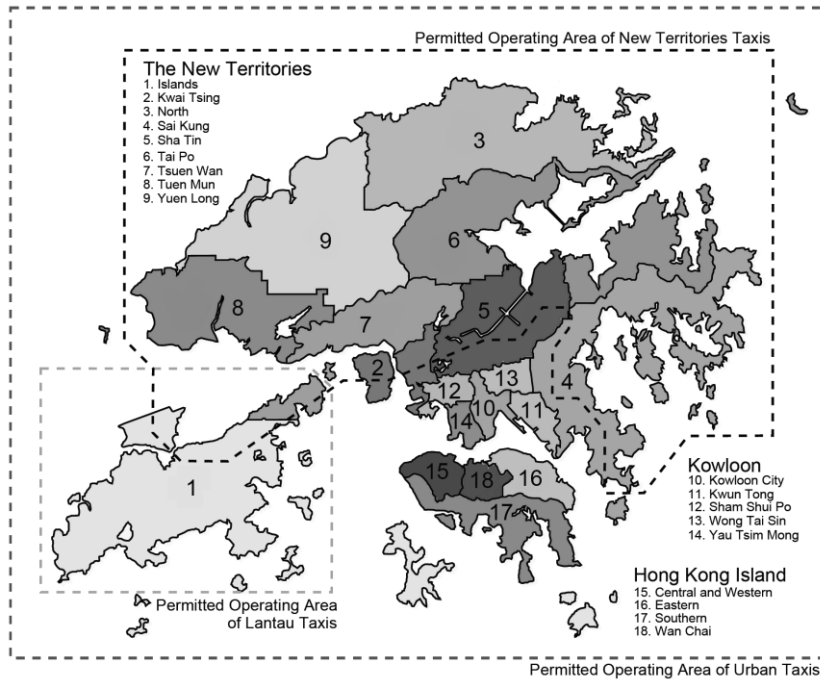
Permitted Operating Area of New Territories Taxis

The New Territories
1. Islands
2. Kwai Tsing
3. North
4. Sai Kung
5. Sha Tin
6. Tai Po
7. Tsuen Wan
8. Tuen Mun
9. Yuen Long

3

9

6

8

5

7

2

12

13

4

10

11

14

1

15

18

16

17

Kowloon
10. Kowloon City
11. Kwun Tong
12. Sham Shui Po
13. Wong Tai Sin
14. Yau Tsim Mong

Hong Kong Island
15. Central and Western
16. Eastern
17. Southern
18. Wan Chai

Permitted Operating Area of Lantau Taxis

Permitted Operating Area of Urban Taxis